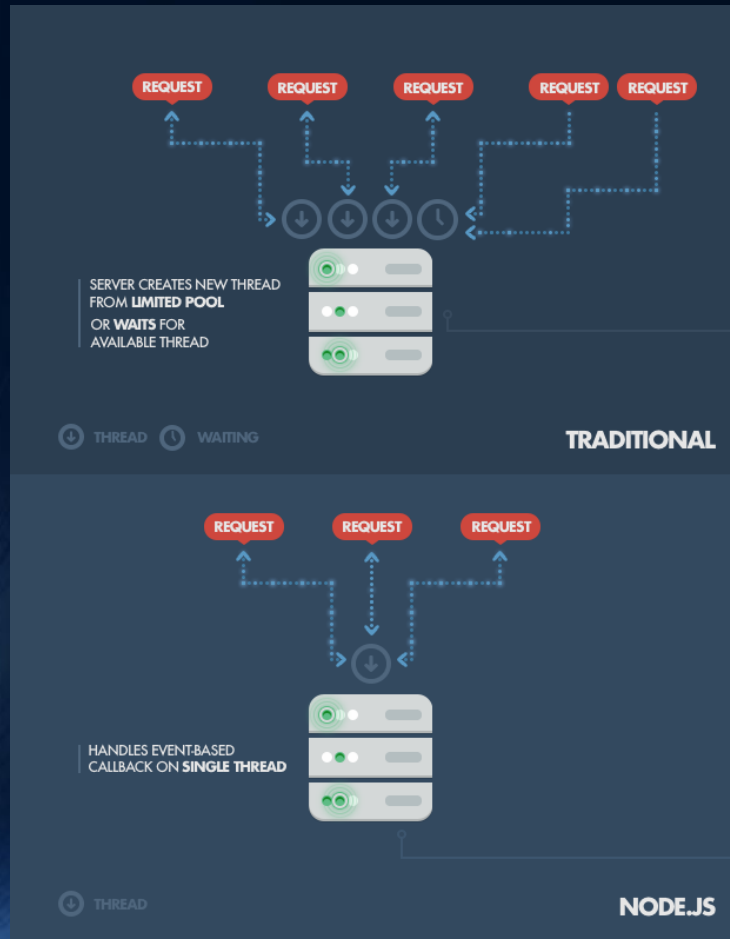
REQUEST REQUEST REQUEST REQUEST REQUEST

SERVER CREATES NEW THREAD FROM LIMITED POOL

OR WAITS FOR AVAILABLE THREAD

THREAD WAITING

TRADITIONAL

REQUEST REQUEST REQUEST

HANDLES EVENT-BASED CALLBACK ON SINGLE THREAD

THREAD

NODE.JS